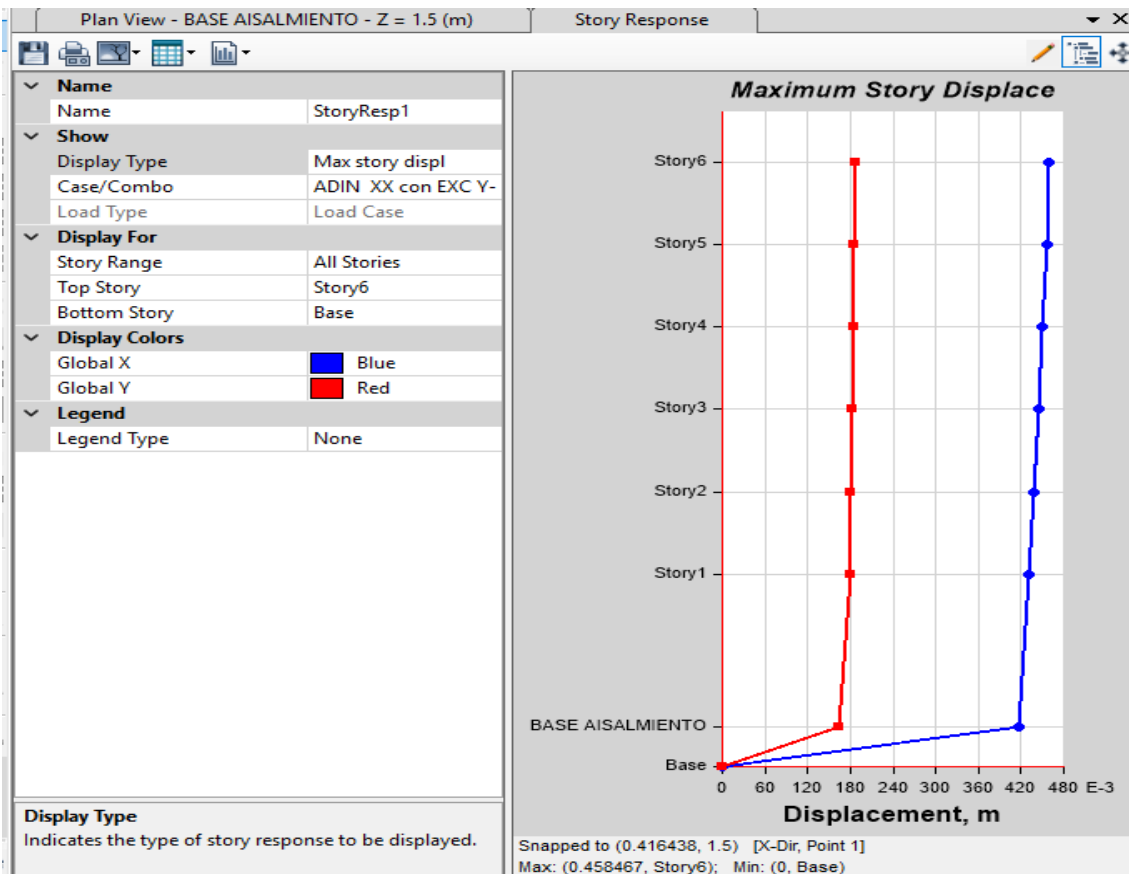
Plan View - BASE AISALMIENTO - Z = 1.5 (m)
Story Response

| | |
|---|---|
| Name | |
| Name | StoryResp1 |
| Show | |
| Display Type | Max story displ |
| Case/Combo | ADIN XX con EXC Y- |
| Load Type | Load Case |
| Display For | |
| Story Range | All Stories |
| Top Story | Story6 |
| Bottom Story | Base |
| Display Colors | |
| Global X | Blue |
| Global Y | Red |
| Legend | |
| Legend Type | None |

Display Type
Indicates the type of story response to be displayed.

Maximum Story Displace

Story6
Story5
Story4
Story3
Story2
Story1
BASE AISALMIENTO
Base

0 60 120 180 240 300 360 420 480 E-3
Displacement, m

Snapped to (0.416438, 1.5) [X-Dir, Point 1]
Max: (0.458467, Story6); Min: (0, Base)